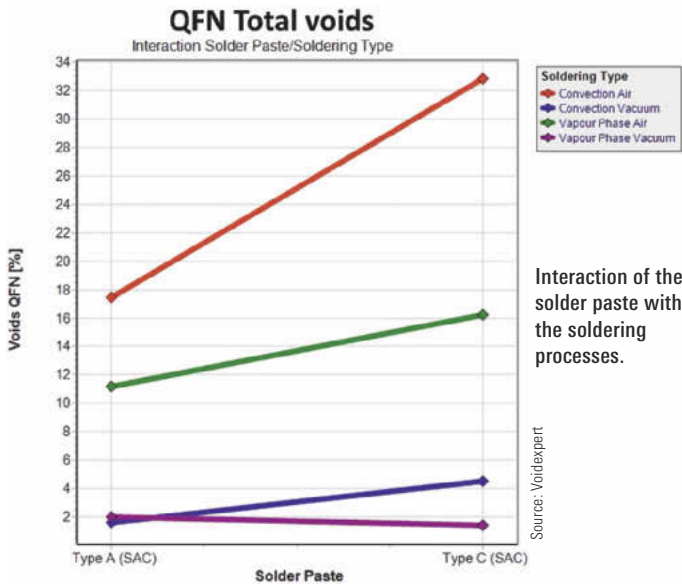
QFN Total voids
Interaction Solder Paste/Soldering Type

Voids QFN [%]

34
32
30
28
26
24
22
20
18
16
14
12
10
8
6
4
2

Type A (SAC)
Type C (SAC)
Solder Paste

Soldering Type
Convection Air
Convection Vacuum
Vapour Phase Air
Vapour Phase Vacuum

Interaction of the solder paste with the soldering processes.

Source: Voidexpert